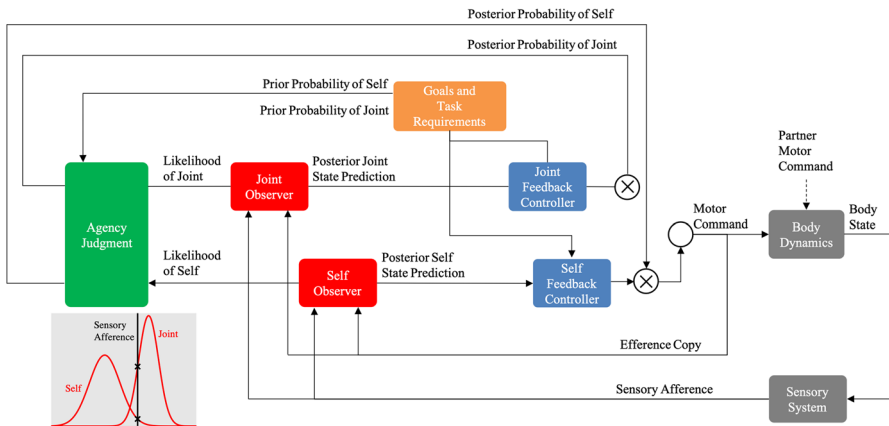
Posterior Probability of Self

Posterior Probability of Joint

Prior Probability of Self

Prior Probability of Joint

Goals and Task Requirements

Agency Judgment

Likelihood of Joint

Joint Observer

Posterior Joint State Prediction

Joint Feedback Controller

Partner Motor Command

Motor Command

Body Dynamics

Body State

Likelihood of Self

Self Observer

Posterior Self State Prediction

Self Feedback Controller

Sensory Afference

Joint

Self

Efference Copy

Sensory Afference

Sensory System